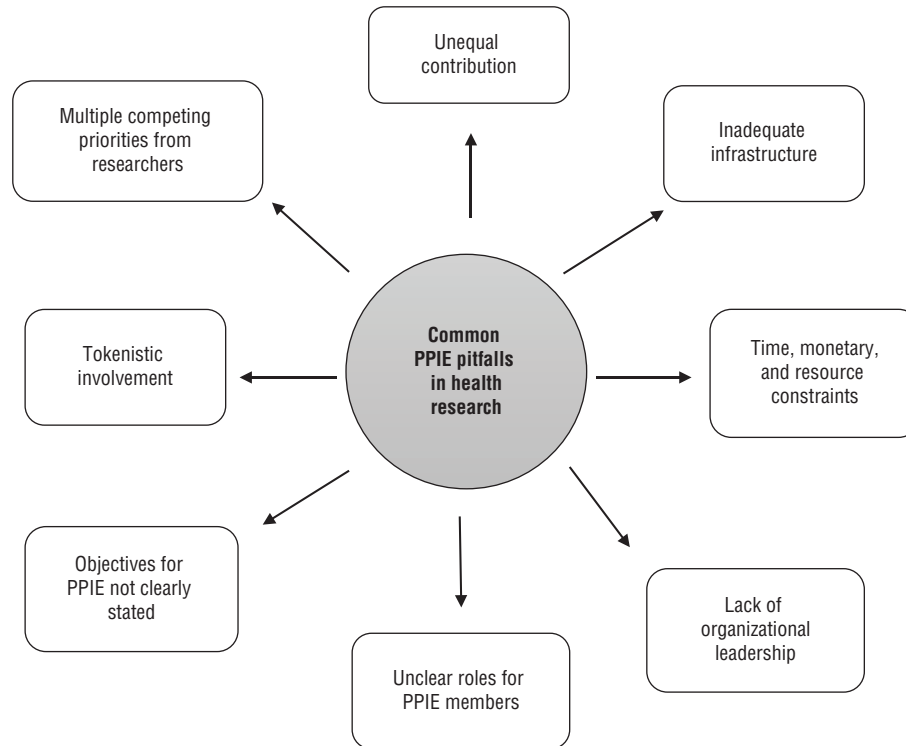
Unequal contribution

Multiple competing priorities from researchers

Inadequate infrastructure

Common PPIE pitfalls in health research

Tokenistic involvement

Time, monetary, and resource constraints

Objectives for PPIE not clearly stated

Lack of organizational leadership

Unclear roles for PPIE members